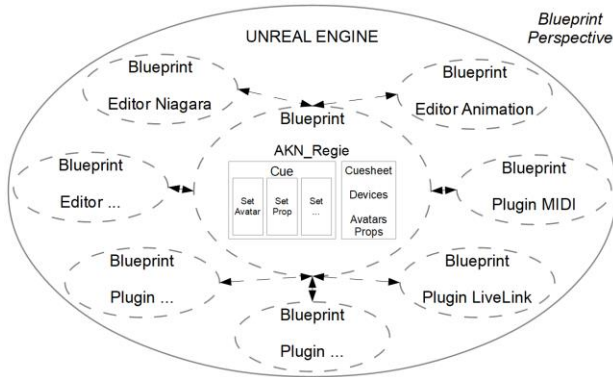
Blueprint Perspective

UNREAL ENGINE

Blueprint
Editor Niagara

Blueprint
Editor Animation

Blueprint

AKN_Regie

Cue

Set Avatar

Set Prop

Set ...

Cuesheet
Devices
Avatars
Props

Blueprint
Editor ...

Blueprint
Plugin MIDI

Blueprint
Plugin ...

Blueprint
Plugin LiveLink

Blueprint
Plugin ...